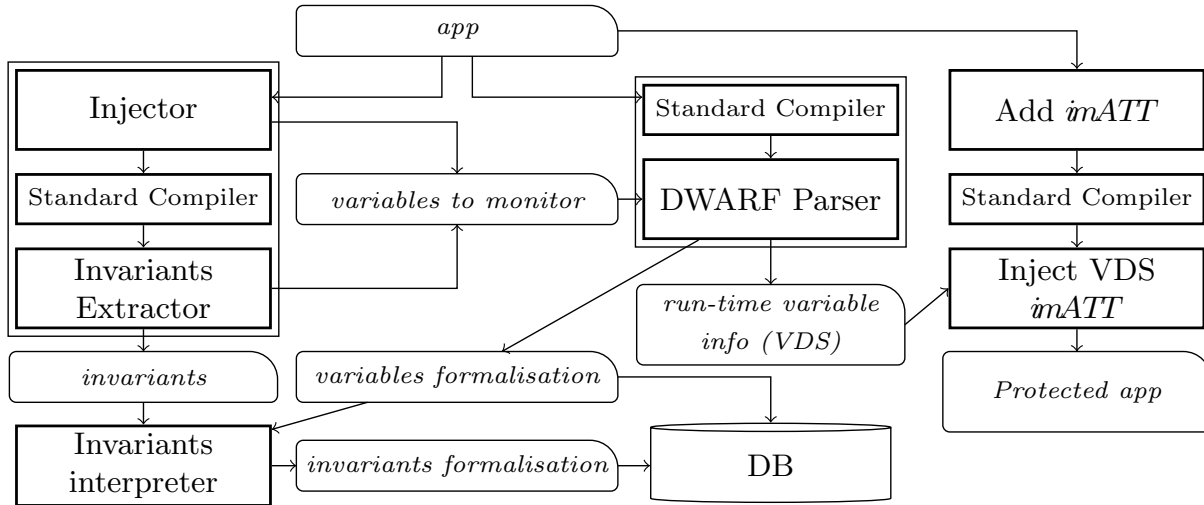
app

Injector

Standard Compiler

Invariants Extractor

Standard Compiler

DWARF Parser

variables to monitor

Add imATT

Standard Compiler

Inject VDS imATT

run-time variable info (VDS)

invariants

variables formalisation

Protected app

Invariants interpreter

invariants formalisation

DB